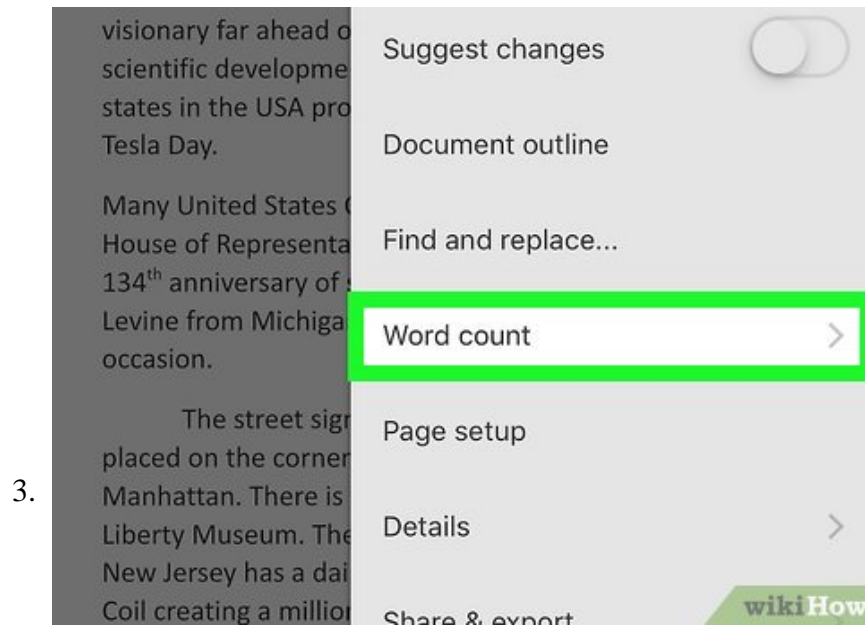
3.

visionary far ahead o
scientific developme
states in the USA pro
Tesla Day.

Many United States
House of Representa
134$^{th}$ anniversary of
Levine from Michiga
occasion.

The street sign
placed on the corner
Manhattan. There is
Liberty Museum. The
New Jersey has a dai
Coil creating a millio

Suggest changes

Document outline

Find and replace...

Word count

Page setup

Details

Share & export

wikiHow